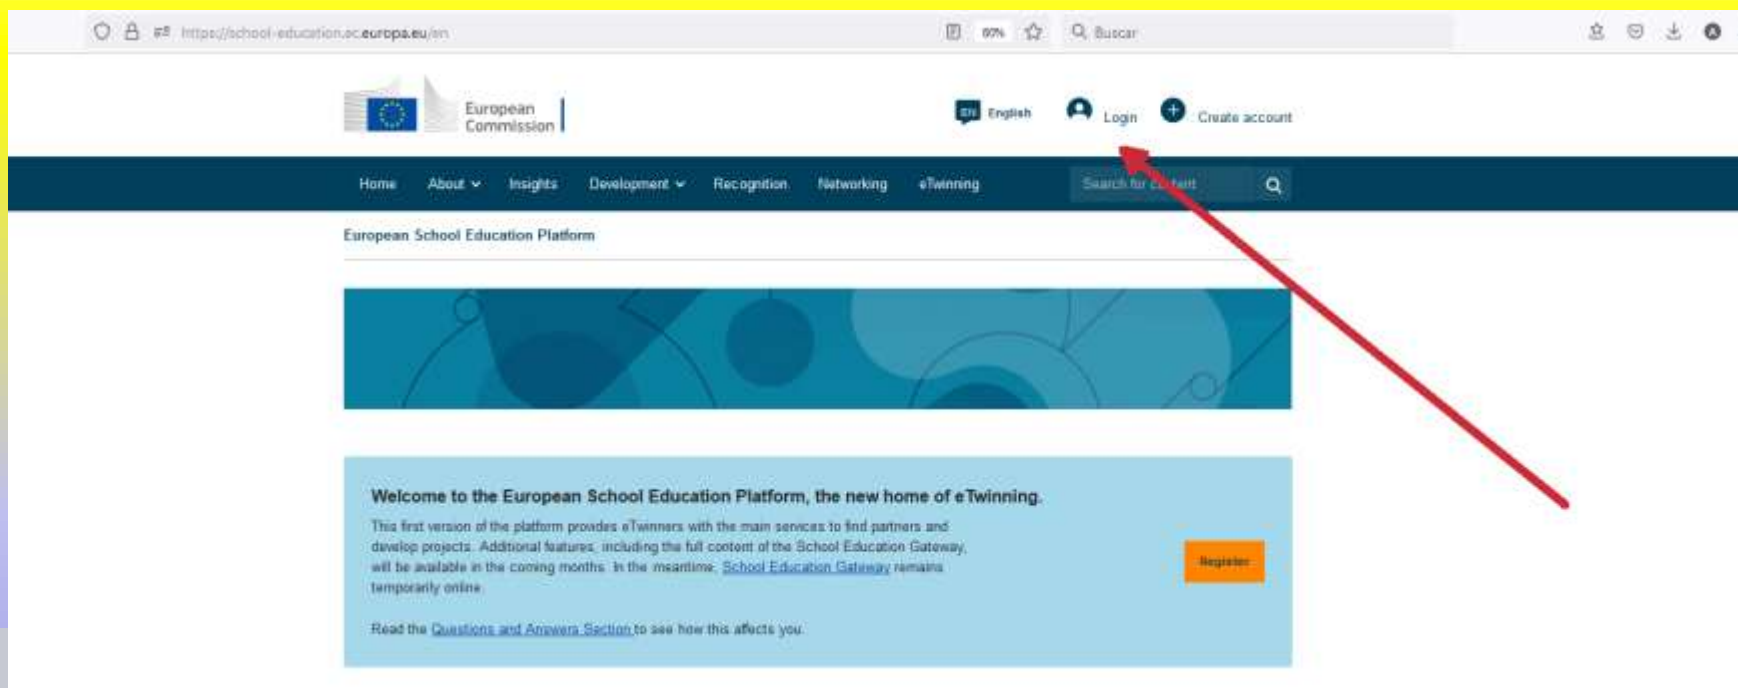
https://school-education.ec.europa.eu/en 80% Buscar

European Commission

EN English Login Create account

Home About Insights Development Recognition Networking eTwinning Search for content

European School Education Platform

Welcome to the European School Education Platform, the new home of eTwinning.

This first version of the platform provides eTwinners with the main services to find partners and develop projects. Additional features, including the full content of the School Education Gateway, will be available in the coming months. In the meantime, School Education Gateway remains temporarily online.

Read the Questions and Answers Section to see how this affects you.

Register